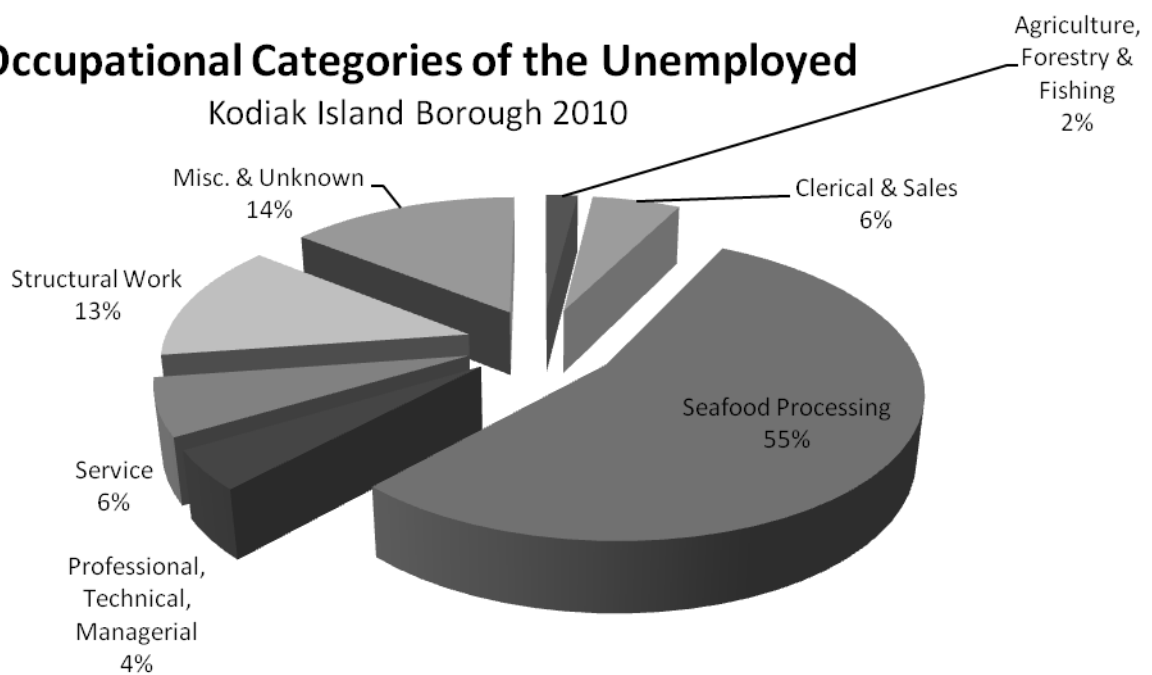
Occupational Categories of the Unemployed
Kodiak Island Borough 2010

Agriculture, Forestry & Fishing
2%

Clerical & Sales
6%

Misc. & Unknown
14%

Structural Work
13%

Seafood Processing
55%

Service
6%

Professional, Technical, Managerial
4%